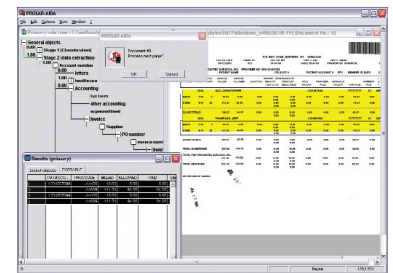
PROSAR-AIDA
File Edit Options View Window ?
Primary rule tree
General objects
Stage 1 (Classification)
Stage 2 (data extraction)
Account number
letters
Invoices
Accounting
other accounting
Invoice
Supplier
PO number
PROSAR-AIDA
Document #1
Process next page?
OK
Cancel
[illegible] (Document No. 6)
Results (primary)
OK
Pause